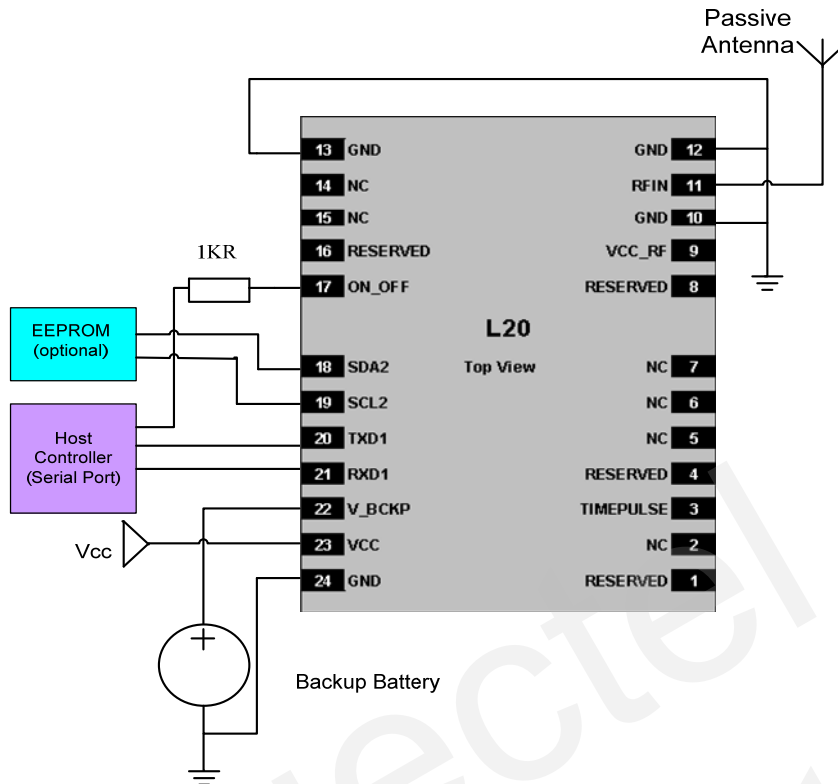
Passive Antenna

13 GND
14 NC
15 NC
16 RESERVED
17 ON_OFF
18 SDA2
19 SCL2
20 TXD1
21 RXD1
22 V_BCKP
23 VCC
24 GND

GND 12
RFIN 11
GND 10
VCC_RF 9
RESERVED 8
NC 7
NC 6
NC 5
RESERVED 4
TIMEPULSE 3
NC 2
RESERVED 1

L20
Top View

1KR

EEPROM (optional)

Host Controller (Serial Port)

Vcc

Backup Battery

Quectel